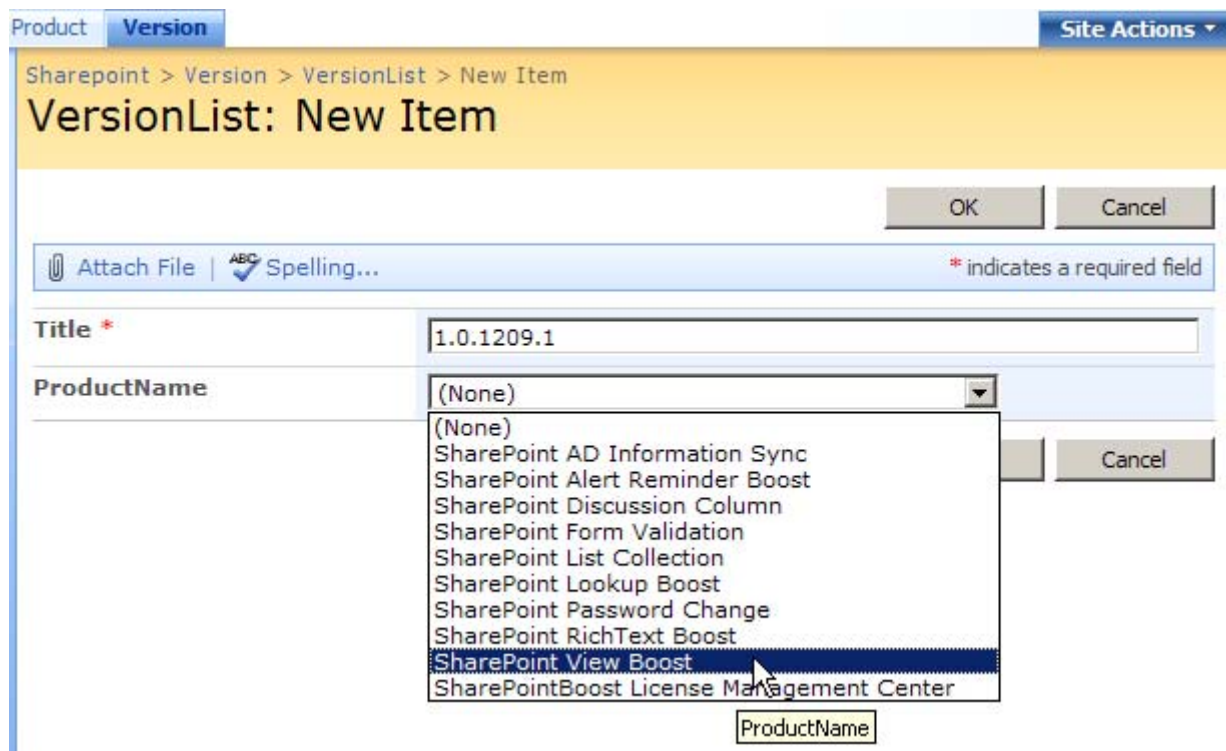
Product Version

Site Actions

Sharepoint > Version > VersionList > New Item

VersionList: New Item

OK Cancel

Attach File | Spelling...

* indicates a required field

Title *

1.0.1209.1

ProductName

(None)

(None)
SharePoint AD Information Sync
SharePoint Alert Reminder Boost
SharePoint Discussion Column
SharePoint Form Validation
SharePoint List Collection
SharePoint Lookup Boost
SharePoint Password Change
SharePoint RichText Boost
SharePoint View Boost
SharePointBoost License Management Center

Cancel

ProductName